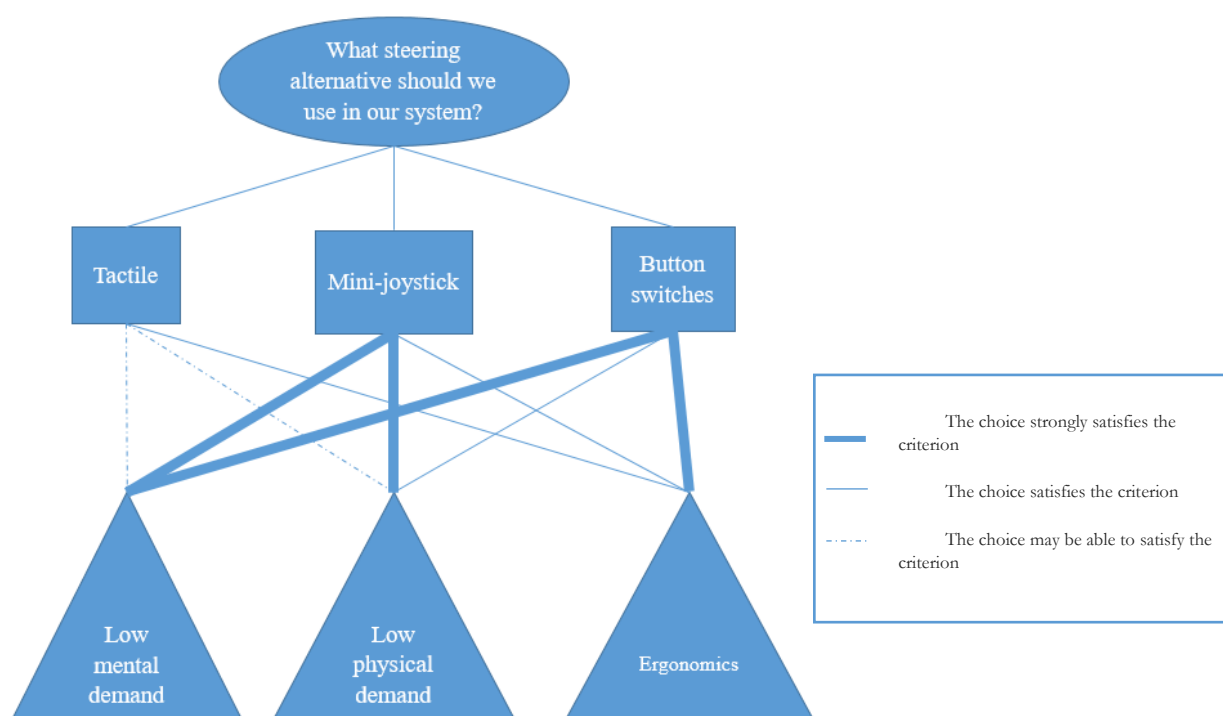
What steering alternative should we use in our system?

Tactile

Mini-joystick

Button switches

Low mental demand

Low physical demand

Ergonomics

The choice strongly satisfies the criterion

The choice satisfies the criterion

The choice may be able to satisfy the criterion